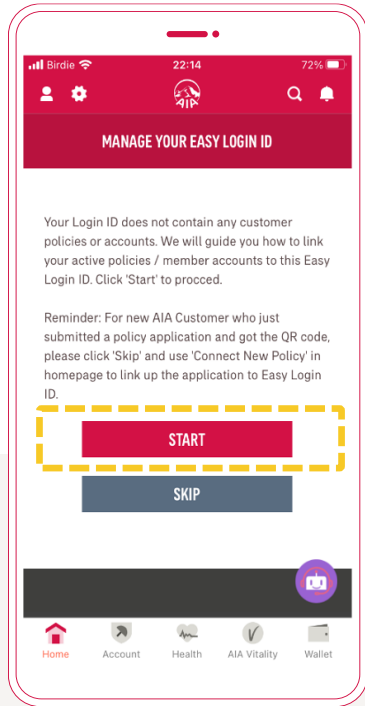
Birdie 22:14 72%

AIA

MANAGE YOUR EASY LOGIN ID

Your Login ID does not contain any customer policies or accounts. We will guide you how to link your active policies / member accounts to this Easy Login ID. Click 'Start' to procced.

Reminder: For new AIA Customer who just submitted a policy application and got the QR code, please click 'Skip' and use 'Connect New Policy' in homepage to link up the application to Easy Login ID.

START

SKIP

Home Account Health AIA Vitality Wallet